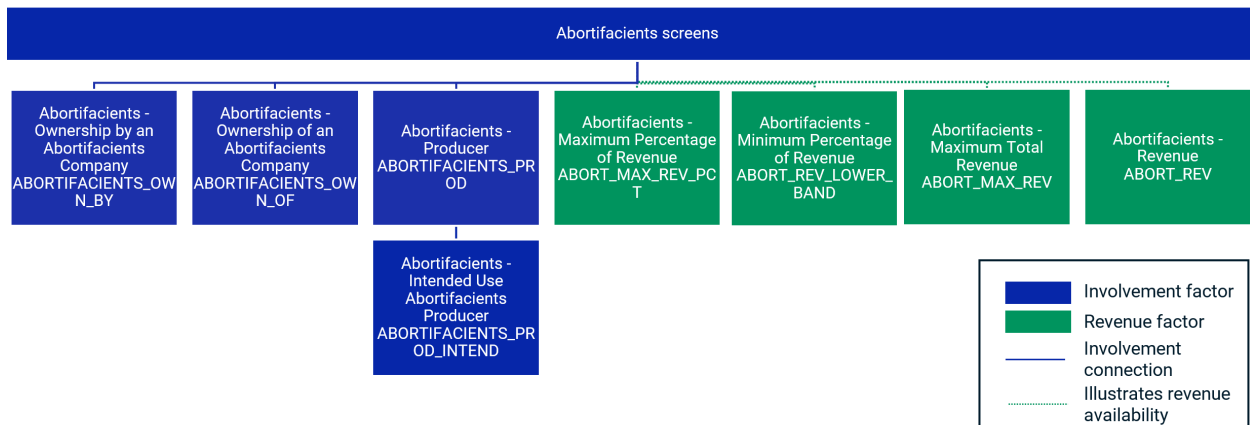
Abortifacients screens

Abortifacients - Ownership by an Abortifacients Company ABORTIFACIENTS_OWN_BY

Abortifacients - Ownership of an Abortifacients Company ABORTIFACIENTS_OWN_OF

Abortifacients - Producer ABORTIFACIENTS_PROD

Abortifacients - Intended Use Abortifacients Producer ABORTIFACIENTS_PROD_INTEND

Abortifacients - Maximum Percentage of Revenue ABORT_MAX_REV_PCT

Abortifacients - Minimum Percentage of Revenue ABORT_REV_LOWER_BAND

Abortifacients - Maximum Total Revenue ABORT_MAX_REV

Abortifacients - Revenue ABORT_REV

Involvement factor
Revenue factor
Involvement connection
Illustrates revenue availability